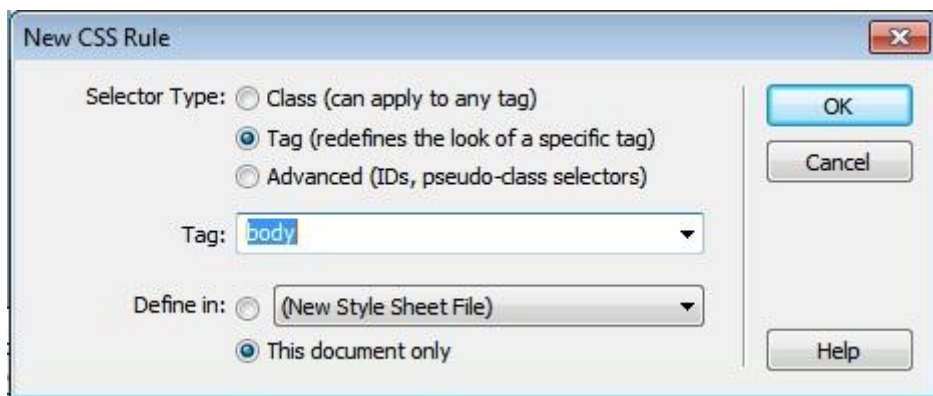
New CSS Rule

Selector Type: Class (can apply to any tag)
Tag (redefines the look of a specific tag)
Advanced (IDs, pseudo-class selectors)

Tag: body

Define in: (New Style Sheet File)
This document only

OK
Cancel
Help